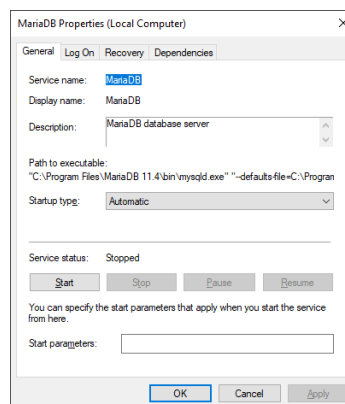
MariaDB Properties (Local Computer)

×

General Log On Recovery Dependencies

Service name: MariaDB

Display name: MariaDB

Description: MariaDB database server

Path to executable:
"C:\Program Files\MariaDB 11.4\bin\mysqld.exe" "--defaults-file=C:\Progran

Startup type: Automatic

Service status: Stopped

Start Stop Pause Resume

You can specify the start parameters that apply when you start the service from here.

Start parameters:

OK Cancel Apply